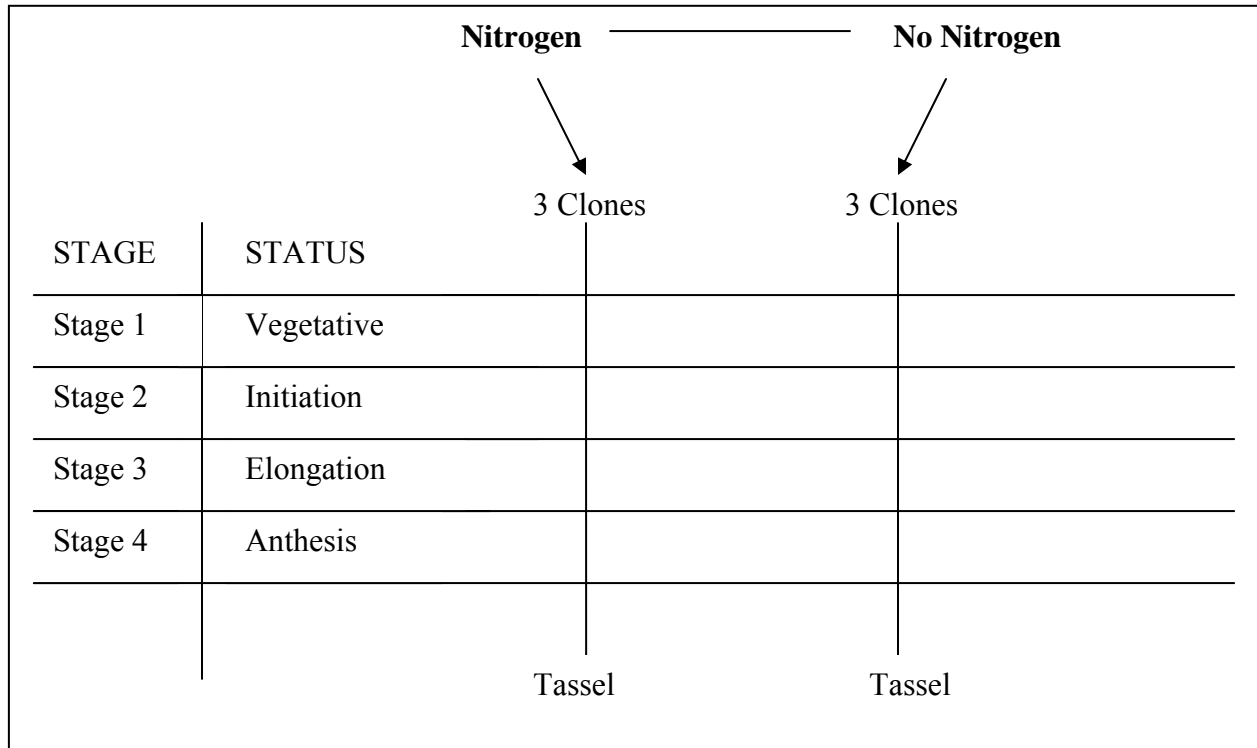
**Nitrogen** —— **No Nitrogen**

3 Clones 3 Clones

| STAGE | STATUS | | |
|---|---|---|---|
| Stage 1 | Vegetative | | |
| Stage 2 | Initiation | | |
| Stage 3 | Elongation | | |
| Stage 4 | Anthesis | | |

Tassel Tassel